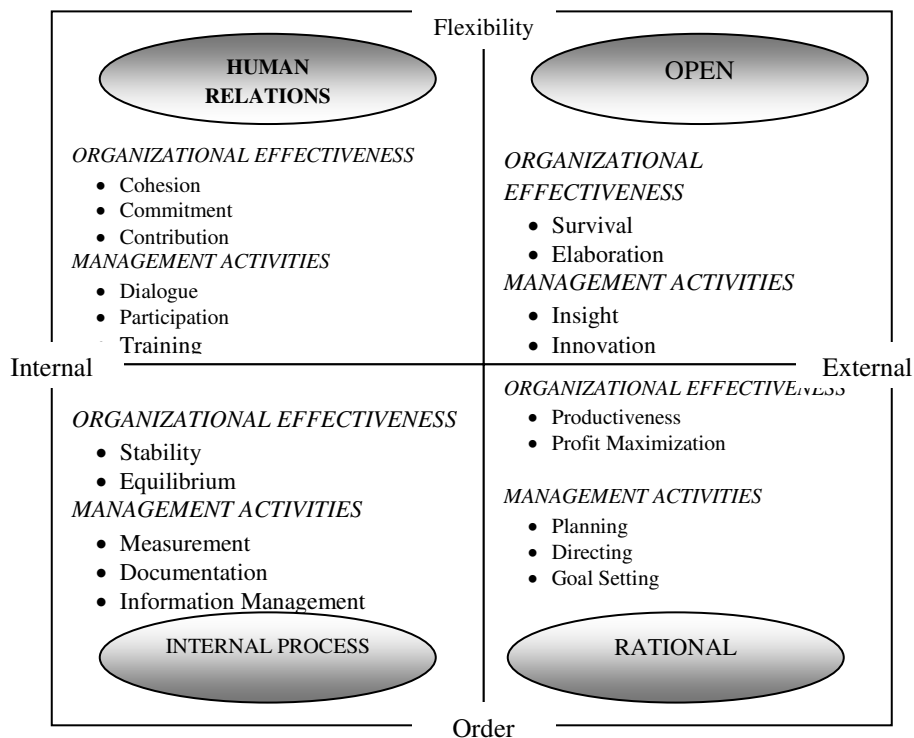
Flexibility

HUMAN RELATIONS

OPEN

ORGANIZATIONAL EFFECTIVENESS
- Cohesion
- Commitment
- Contribution

MANAGEMENT ACTIVITIES
- Dialogue
- Participation
- Training

ORGANIZATIONAL EFFECTIVENESS
- Survival
- Elaboration

MANAGEMENT ACTIVITIES
- Insight
- Innovation

Internal

External

ORGANIZATIONAL EFFECTIVENESS
- Stability
- Equilibrium

MANAGEMENT ACTIVITIES
- Measurement
- Documentation
- Information Management

ORGANIZATIONAL EFFECTIVENESS
- Productiveness
- Profit Maximization

MANAGEMENT ACTIVITIES
- Planning
- Directing
- Goal Setting

INTERNAL PROCESS

RATIONAL

Order